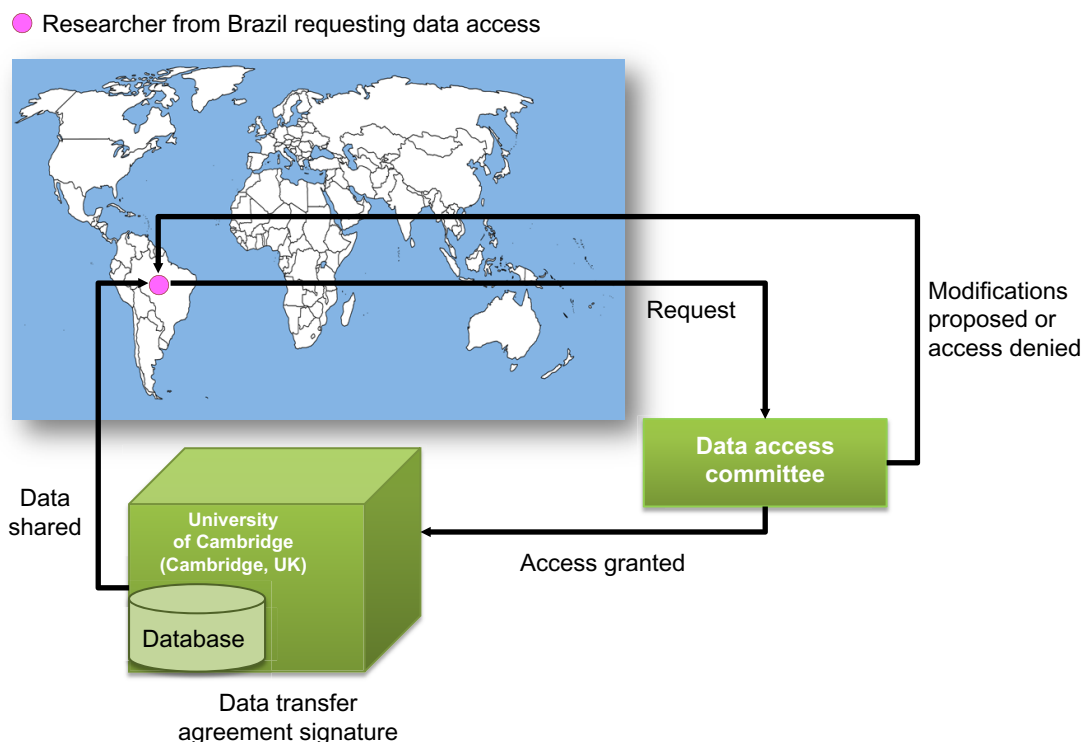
Researcher from Brazil requesting data access

Request

Modifications proposed or access denied

Data access committee

Data shared

University of Cambridge (Cambridge, UK)

Database

Access granted

Data transfer agreement signature